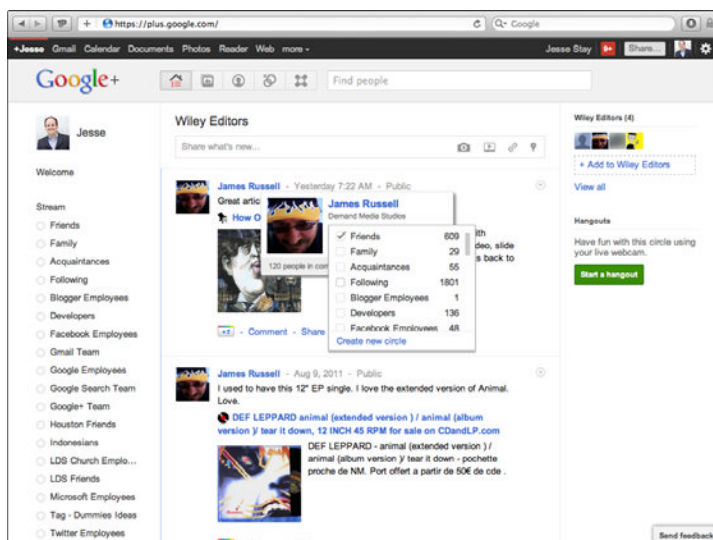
https://plus.google.com/

Google

+Jesse Gmail Calendar Documents Photos Reader Web more

Jesse Stay Share...

Google+

Find people

Jesse

Welcome

Stream

Friends

Family

Acquaintances

Following

Blogger Employees

Developers

Facebook Employees

Gmail Team

Google Employees

Google Search Team

Google+ Team

Houston Friends

Indonesians

LDS Church Emplo...

LDS Friends

Microsoft Employees

Tag - Dummies Ideas

Twitter Employees

Wiley Editors

Share what's new...

James Russell - Yesterday 7:22 AM - Public

Great artic

How O

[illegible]ith

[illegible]deo, slide

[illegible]s back to

James Russell

Demand Media Studios

120 people in com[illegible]

| | |
|---|---|
| Friends | 609 |
| Family | 29 |
| Acquaintances | 55 |
| Following | 1801 |
| Blogger Employees | 1 |
| Developers | 136 |
| Facebook Employees | 48 |

Create new circle

+1 - Comment - Share

James Russell - Aug 9, 2011 - Public

I used to have this 12" EP single. I love the extended version of Animal. Love.

DEF LEPPARD animal (extended version ) / animal (album version )/ tear it down, 12 INCH 45 RPM for sale on CDandLP.com

DEF LEPPARD - animal (extended version ) / animal (album version )/ tear it down - pochette proche de NM. Port offert a partir de 50€ de cde .

Wiley Editors (4)

+ Add to Wiley Editors

View all

Hangouts

Have fun with this circle using your live webcam.

Start a hangout

Send feedback